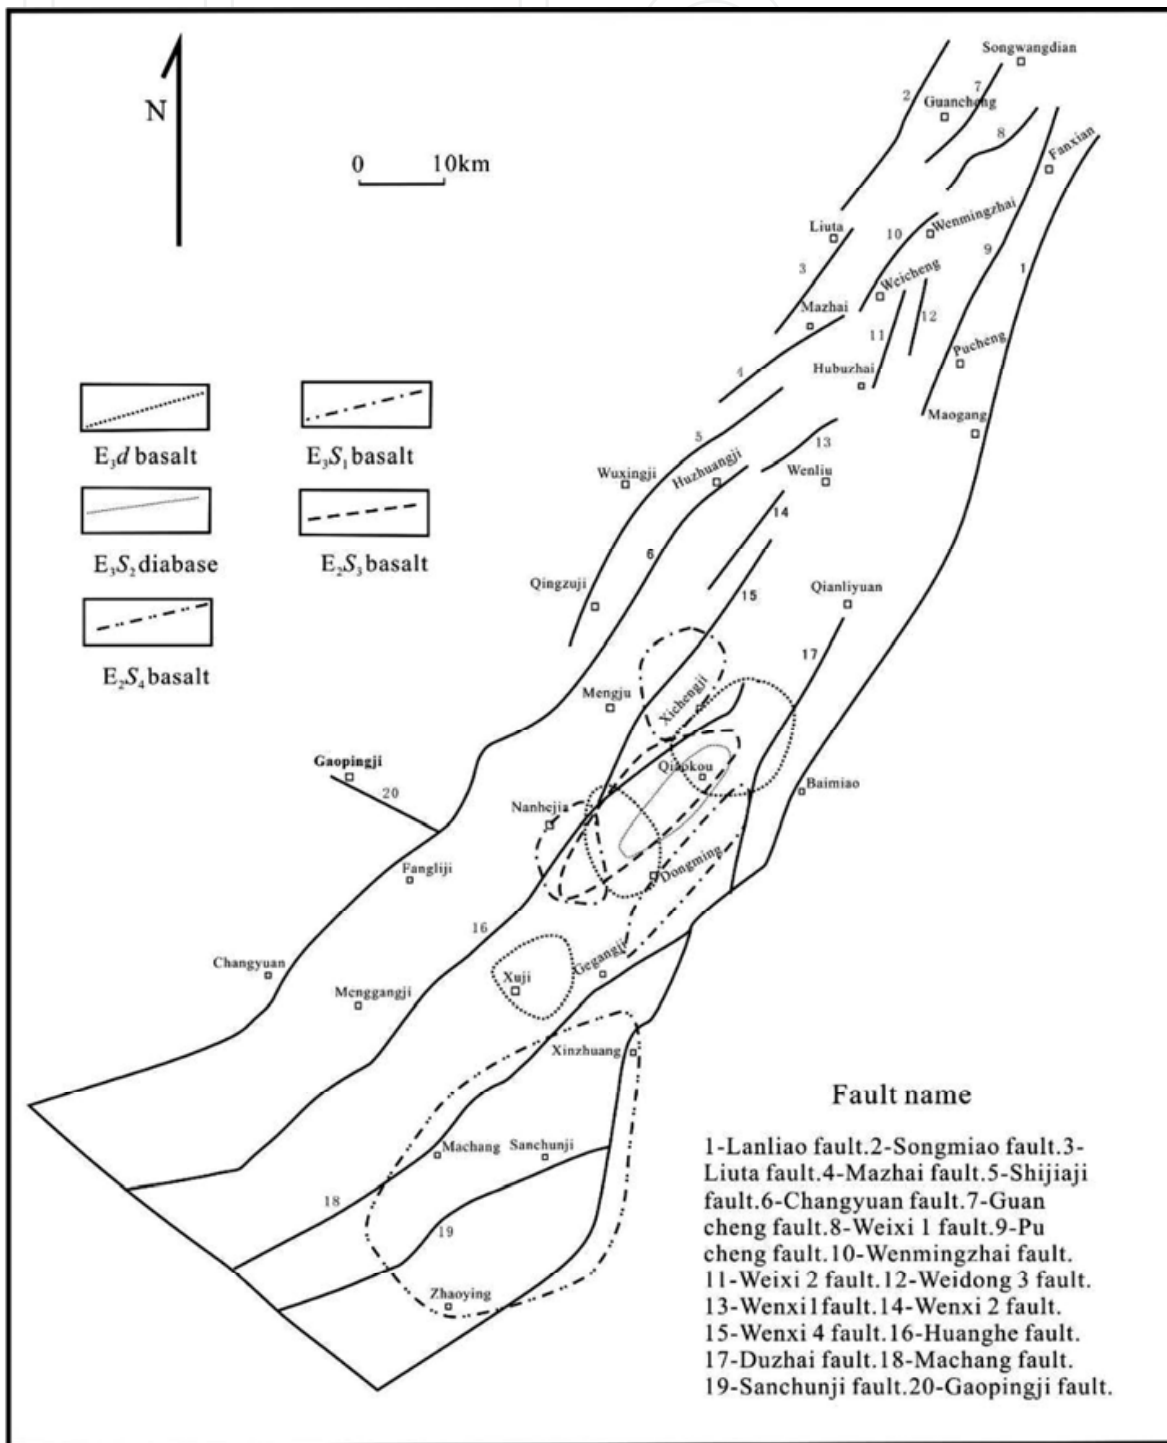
N

0 10km

$E_3d$ basalt
$E_3S_1$ basalt
$E_3S_2$ diabase
$E_2S_3$ basalt
$E_2S_4$ basalt

Songwangdian
2
7
Guancheng
8
Fanxian
Liuta
10
Wenmingzhai
9
1
3
Weicheng
Mazhai
12
11
Pucheng
4
Hubuzhai
Maogang
5
13
Wuxingji
Huzhuangji
Wenliu
14
6
Qingzuji
15
Qianliyuan
17
Mengju
Xichengji
Gaopingji
20
Qiaokou
Baimiao
Nanhejia
Fangliji
Dongming
16
Changyuan
Xuji
Gegangji
Menggangji
Xinzhuang
Machang
Sanchunji
18
19
Zhaoying

Fault name

1-Lanliao fault.2-Songmiao fault.3-Liuta fault.4-Mazhai fault.5-Shijiaji fault.6-Changyuan fault.7-Guan cheng fault.8-Weixi 1 fault.9-Pu cheng fault.10-Wenmingzhai fault. 11-Weixi 2 fault.12-Weidong 3 fault. 13-Wenxi1fault.14-Wenxi 2 fault. 15-Wenxi 4 fault.16-Huanghe fault. 17-Duzhai fault.18-Machang fault. 19-Sanchunji fault.20-Gaopingji fault.